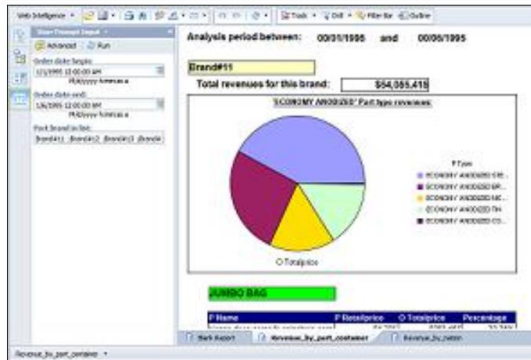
Web Intelligence • Track • Drill • Filter Bar • Outline

User Prompt Input

Advanced Run

Order date begin:
1/1/1995 12:00:00 AM
M/d/yyyy h:mm:ss a

Order date end:
1/6/1995 12:00:00 AM
M/d/yyyy h:mm:ss a

Part brand in list:
Brand#11 ;Brand#12 ;Brand#13 ;Brand#

Analysis period between: 00/01/1995 and 00/06/1995

Brand#11

Total revenues for this brand: $54,055,415

"ECONOMY ANODIZED" Part type revenues

P Type
ECONOMY ANODIZED STE...
ECONOMY ANODIZED BR...
ECONOMY ANODIZED NIC...
ECONOMY ANODIZED TIN...
ECONOMY ANODIZED CO...

Totalprice

JUMBO BAG

| P Name | P Retailprice | Totalprice | Percentage |
|---|---|---|---|
| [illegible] | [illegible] | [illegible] | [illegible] |

Bank Report | Revenue_by_part_container | Revenue_by_nation

Revenue_by_part_container